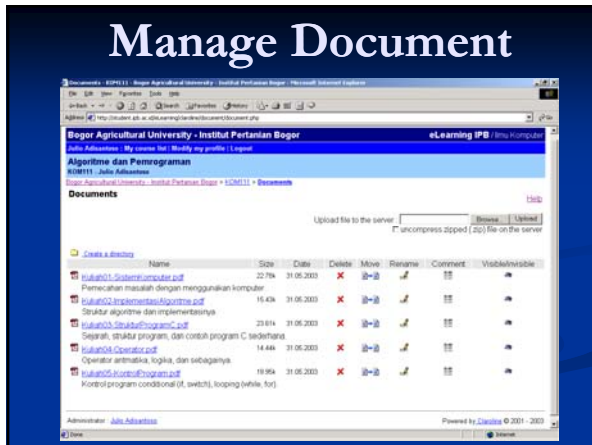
Manage Document

Documents - KOM111 - Bogor Agricultural University - Institut Pertanian Bogor - Microsoft Internet Explorer

File Edit View Favorites Tools Help

Address http://student.ipb.ac.id/elearning/claroline/document/document.php

Bogor Agricultural University - Institut Pertanian Bogor

eLearning IPB / Ilmu Komputer

Julio Adisantoso : My course list | Modify my profile | Logout

Algoritme dan Pemrograman

KOM111 - Julio Adisantoso

Bogor Agricultural University - Institut Pertanian Bogor > KOM111 > Documents

Documents

Help

Upload file to the server Browse... Upload

uncompress zipped (.zip) file on the server

Create a directory

| Name | Size | Date | Delete | Move | Rename | Comment | Visible/invisible |
|---|---|---|---|---|---|---|---|
| Kuliah01-SistemKomputer.pdf | 22.78k | 31.05.2003 | | | | | |
| Pemecahan masalah dengan menggunakan komputer. | | | | | | | |
| Kuliah02-ImplementasiAlgoritme.pdf | 15.43k | 31.05.2003 | | | | | |
| Struktur algoritme dan implementasinya. | | | | | | | |
| Kuliah03-StrukturProgramC.pdf | 23.61k | 31.05.2003 | | | | | |
| Sejarah, struktur program, dan contoh program C sederhana. | | | | | | | |
| Kuliah04-Operator.pdf | 14.44k | 31.05.2003 | | | | | |
| Operator aritmatika, logika, dan sebagainya. | | | | | | | |
| Kuliah05-KontrolProgram.pdf | 18.95k | 31.05.2003 | | | | | |
| Kontrol program conditional (if, switch), looping (while, for). | | | | | | | |

Administrator : Julio Adisantoso

Powered by Claroline © 2001 - 2003

Done

Internet